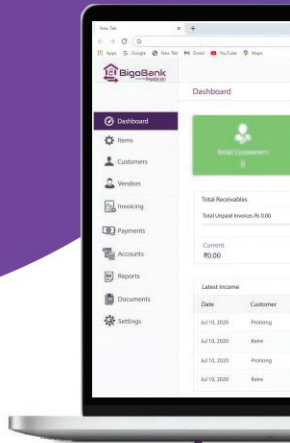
New Tab ×  +

Apps  Google  New Tab  Gmail  YouTube  Maps

BigoBank

Dashboard

Dashboard
Items
Customers
Vendors
Invoicing
Payments
Accounts
Reports
Documents
Settings

Total Customers
8

Total Receivables
Total Unpaid Invoices Rs 0.00

Current
₹0.00

Latest Income

| Date | Customer |
|---|---|
| Jul 10, 2020 | Prottong |
| Jul 10, 2020 | Rere |
| Jul 10, 2020 | Prottong |
| Jul 10, 2020 | Rere |